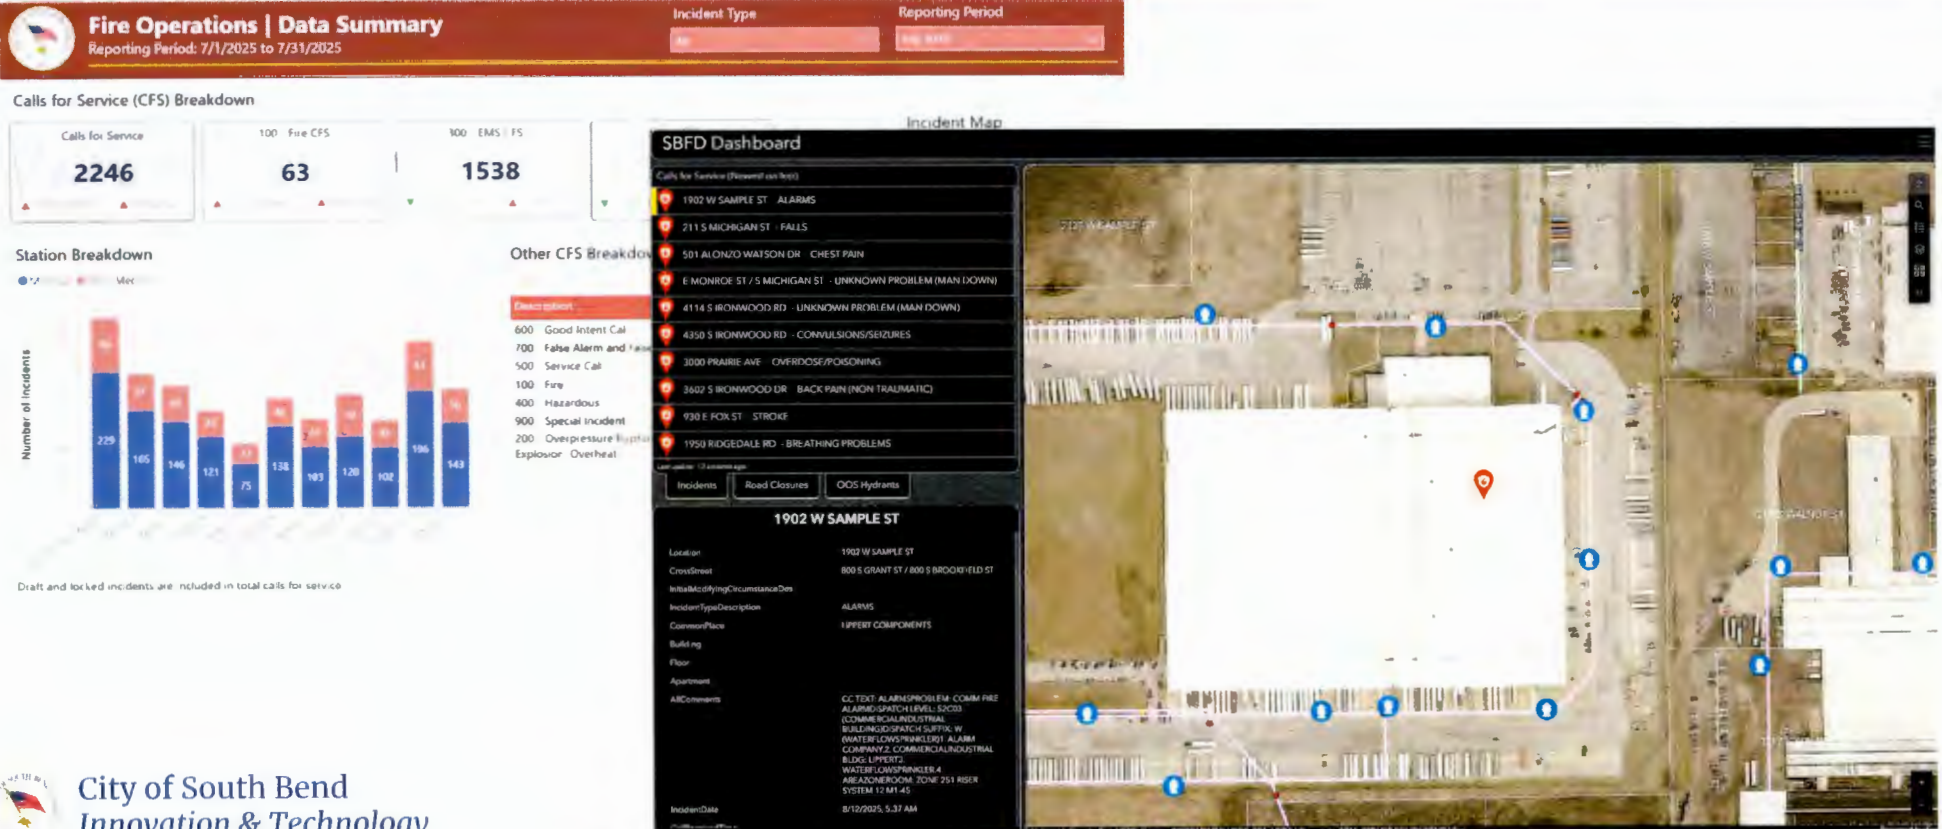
Fire Operations | Data Summary
Reporting Period: 7/1/2025 to 7/31/2025

Incident Type
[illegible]

Reporting Period
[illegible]

Calls for Service (CFS) Breakdown

Calls for Service
2246

100 Fire CFS
63

300 EMS CFS
1538

Station Breakdown

Number of Incidents

229 165 146 121 75 138 103 120 102 196 143

Draft and locked incidents are included in total calls for service

Other CFS Breakdown

Description
600 Good Intent Cal
700 False Alarm and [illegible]
500 Service Call
100 Fire
400 Hazardous
900 Special Incident
200 Overpressure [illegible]
Explosion Overheat

Incident Map

SBFD Dashboard

Calls for Service (Newest on top)
1902 W SAMPLE ST - ALARMS
211 S MICHIGAN ST - FALLS
501 ALONZO WATSON DR - CHEST PAIN
E MONROE ST / S MICHIGAN ST - UNKNOWN PROBLEM (MAN DOWN)
4114 S IRONWOOD RD - UNKNOWN PROBLEM (MAN DOWN)
4350 S IRONWOOD RD - CONVULSIONS/SEIZURES
3000 PRAIRIE AVE - OVERDOSE/POISONING
3602 S IRONWOOD DR - BACK PAIN (NON TRAUMATIC)
930 E FOX ST - STROKE
1950 RIDGEDALE RD - BREATHING PROBLEMS

Incidents | Road Closures | OOS Hydrants

1902 W SAMPLE ST

Location: 1902 W SAMPLE ST
CrossStreet: 800 S GRANT ST / 800 S BROOKFIELD ST
InitialModifyingCircumstanceDes
IncidentTypeDescription: ALARMS
CommonPlace: UPPERT COMPONENTS
Building
Floor
Apartment
AllComments: CC TEXT: ALARMSPROBLEM: COMM FIRE ALARMDISPATCH LEVEL: 52C03 (COMMERCIALINDUSTRIAL BUILDING)DISPATCH SUFFIX: W (WATERFLOWSPRINKLER)1. ALARM COMPANY.2. COMMERCIAL/INDUSTRIAL BLDG: UPPERT3. WATERFLOWSPRINKLER.4. AREAZONEROOM: ZONE 251 RISER SYSTEM 12 M1-45
IncidentDate: 8/12/2025, 5:37 AM

2125 W SAMPLE ST

City of South Bend
Innovation & Technology